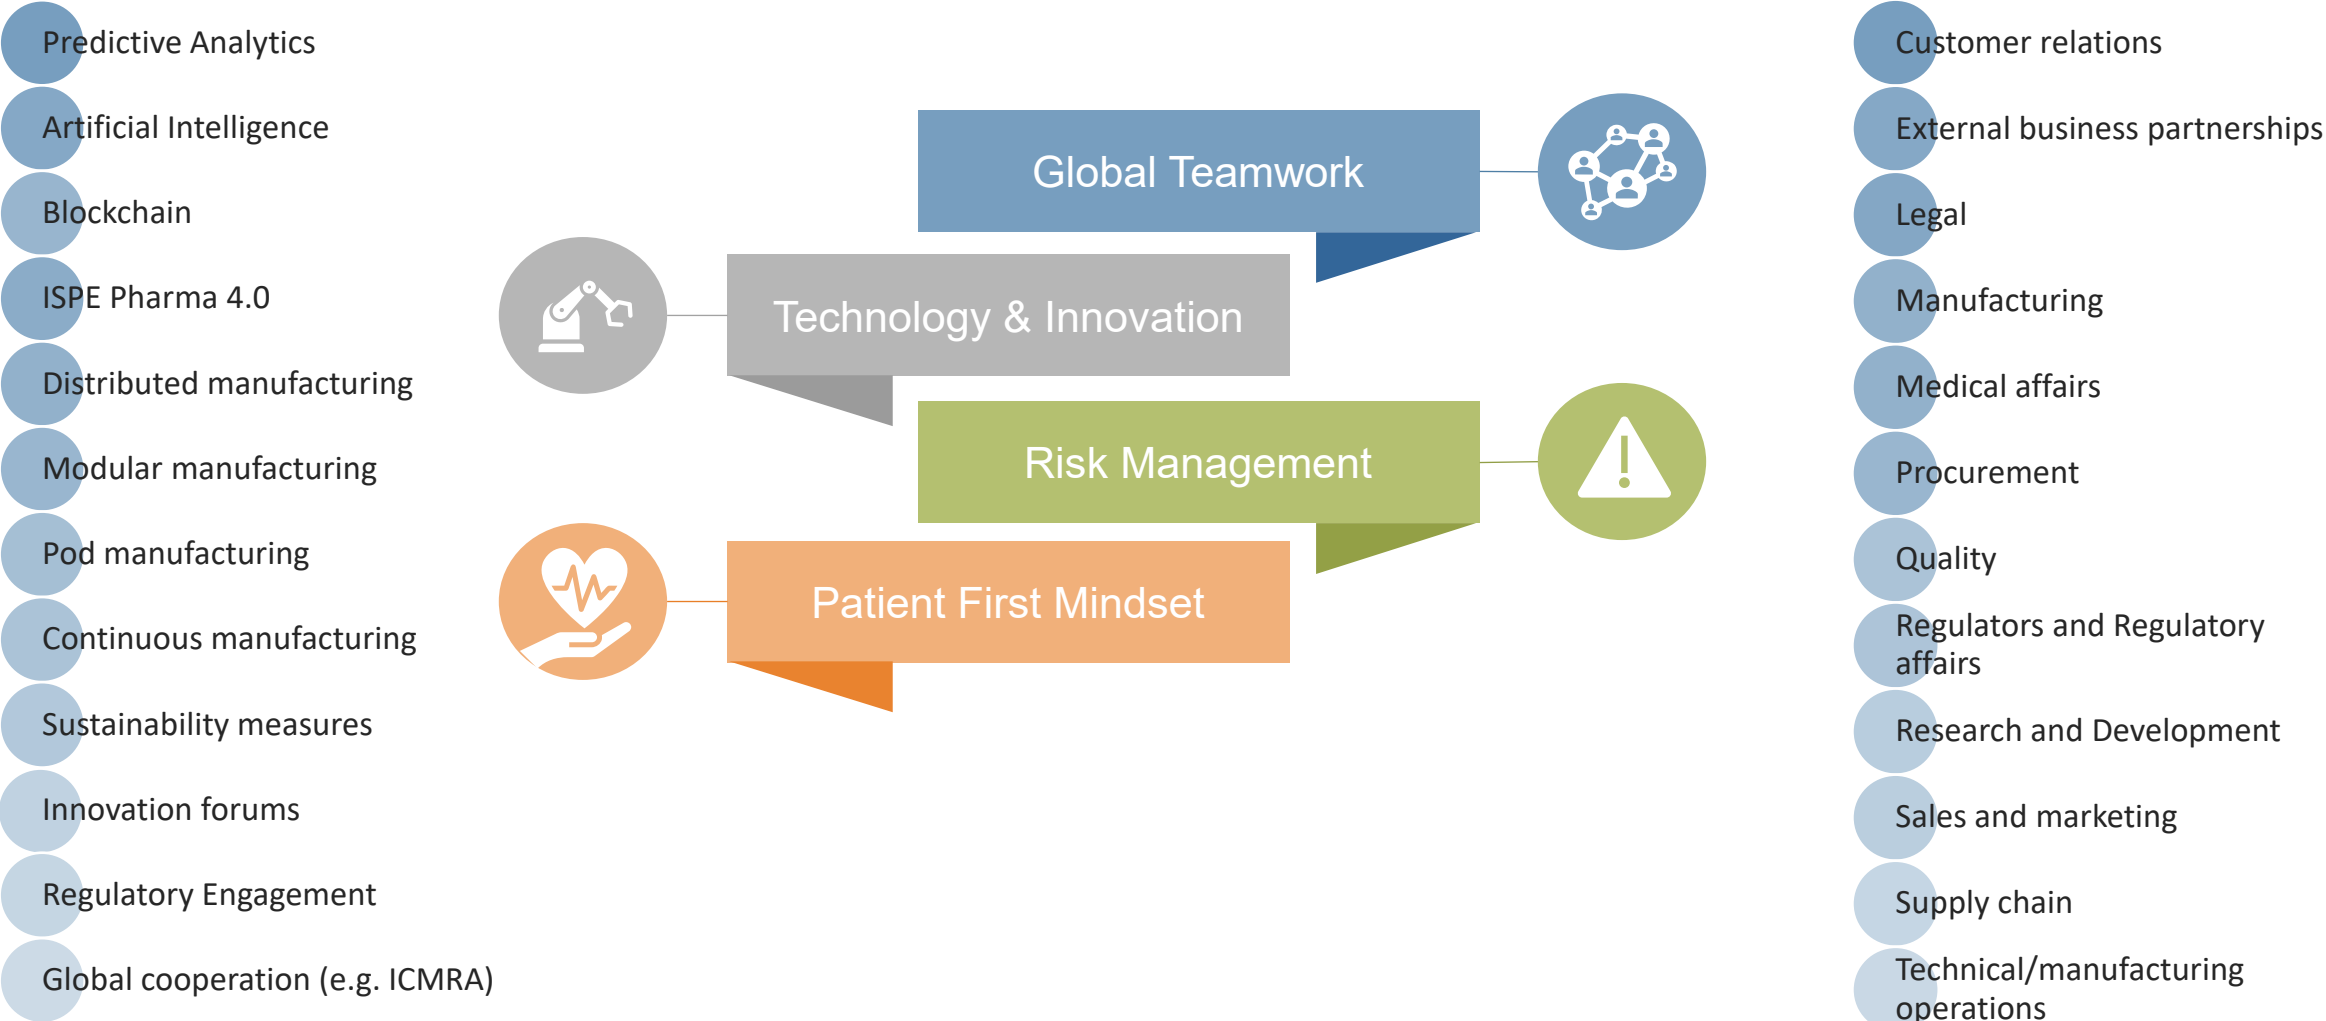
Predictive Analytics
Artificial Intelligence
Blockchain
ISPE Pharma 4.0
Distributed manufacturing
Modular manufacturing
Pod manufacturing
Continuous manufacturing
Sustainability measures
Innovation forums
Regulatory Engagement
Global cooperation (e.g. ICMRA)

Global Teamwork
Technology & Innovation
Risk Management
Patient First Mindset

Customer relations
External business partnerships
Legal
Manufacturing
Medical affairs
Procurement
Quality
Regulators and Regulatory affairs
Research and Development
Sales and marketing
Supply chain
Technical/manufacturing operations